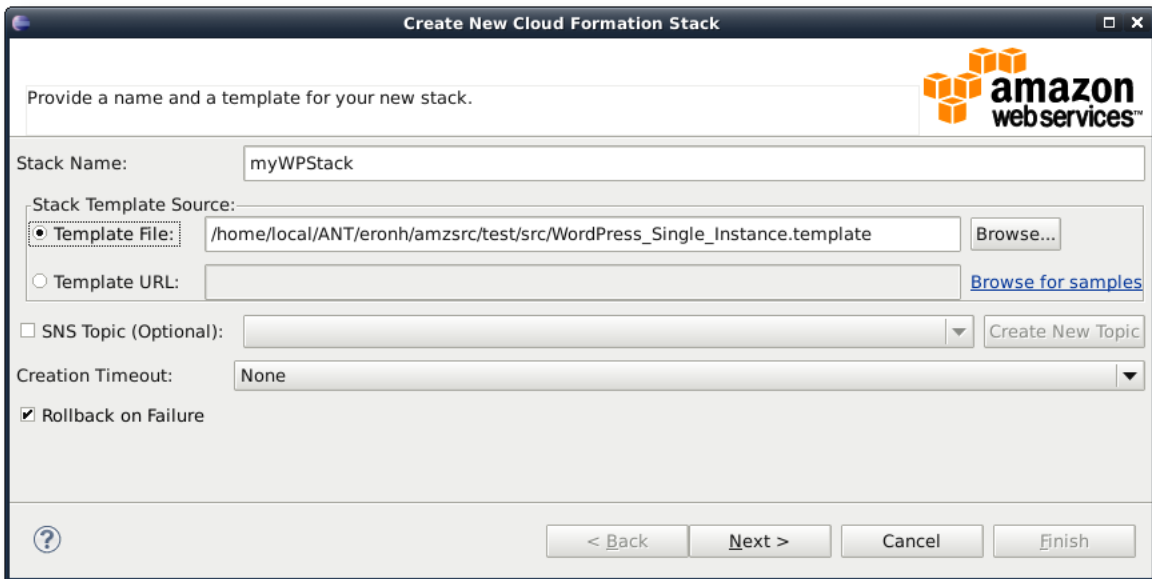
Create New Cloud Formation Stack

Provide a name and a template for your new stack.

amazon web services

Stack Name: myWPStack

Stack Template Source:

Template File: /home/local/ANT/eronh/amzsrc/test/src/WordPress_Single_Instance.template Browse...

Template URL: Browse for samples

SNS Topic (Optional): Create New Topic

Creation Timeout: None

Rollback on Failure

?

< Back Next > Cancel Finish